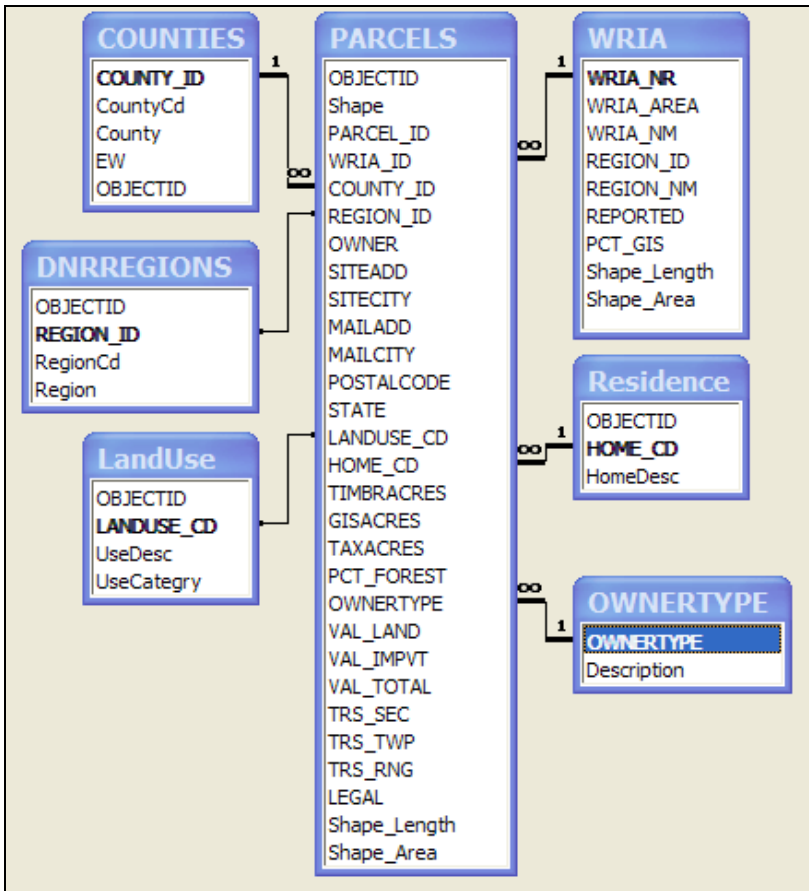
COUNTIES
COUNTY_ID
CountyCd
County
EW
OBJECTID

1
∞

DNRREGIONS
OBJECTID
REGION_ID
RegionCd
Region

LandUse
OBJECTID
LANDUSE_CD
UseDesc
UseCategry

PARCELS
OBJECTID
Shape
PARCEL_ID
WRIA_ID
COUNTY_ID
REGION_ID
OWNER
SITEADD
SITECITY
MAILADD
MAILCITY
POSTALCODE
STATE
LANDUSE_CD
HOME_CD
TIMBRACRES
GISACRES
TAXACRES
PCT_FOREST
OWNERTYPE
VAL_LAND
VAL_IMPVT
VAL_TOTAL
TRS_SEC
TRS_TWP
TRS_RNG
LEGAL
Shape_Length
Shape_Area

∞
1

WRIA
WRIA_NR
WRIA_AREA
WRIA_NM
REGION_ID
REGION_NM
REPORTED
PCT_GIS
Shape_Length
Shape_Area

∞
1

Residence
OBJECTID
HOME_CD
HomeDesc

∞
1

OWNERTYPE
OWNERTYPE
Description